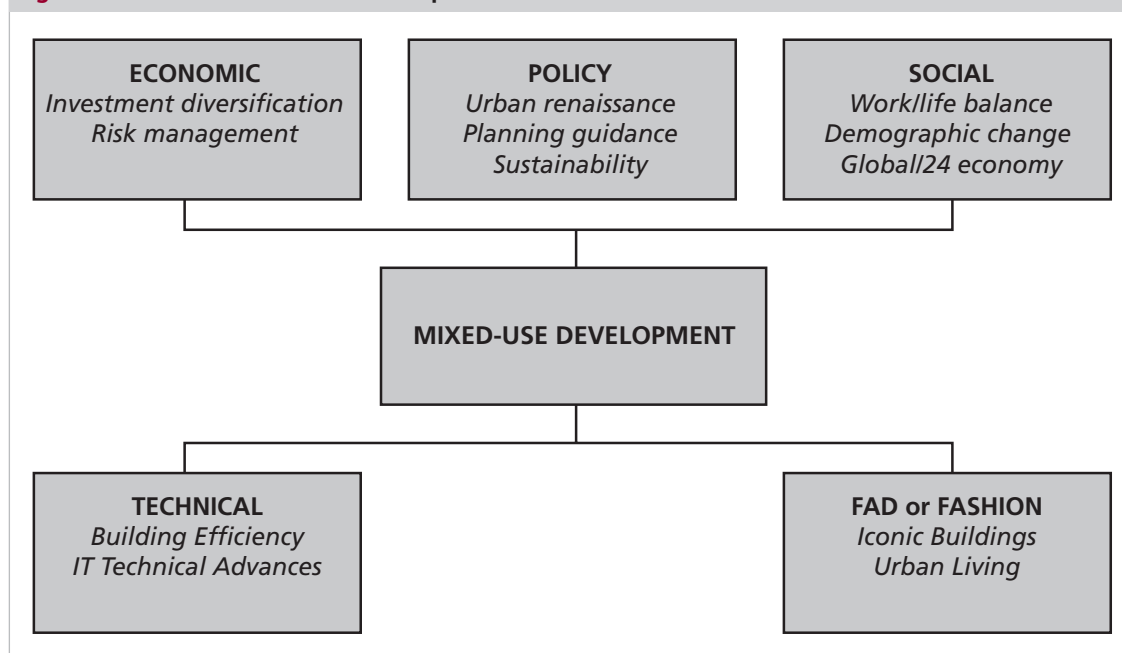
ECONOMIC
Investment diversification
Risk management

POLICY
Urban renaissance
Planning guidance
Sustainability

SOCIAL
Work/life balance
Demographic change
Global/24 economy

MIXED-USE DEVELOPMENT

TECHNICAL
Building Efficiency
IT Technical Advances

FAD or FASHION
Iconic Buildings
Urban Living